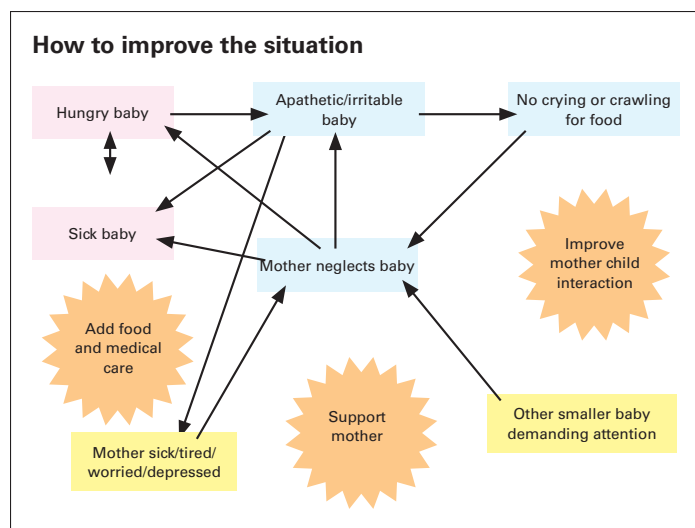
How to improve the situation

Hungry baby

Apathetic/irritable baby

No crying or crawling for food

Sick baby

Mother neglects baby

Improve mother child interaction

Add food and medical care

Support mother

Other smaller baby demanding attention

Mother sick/tired/ worried/depressed